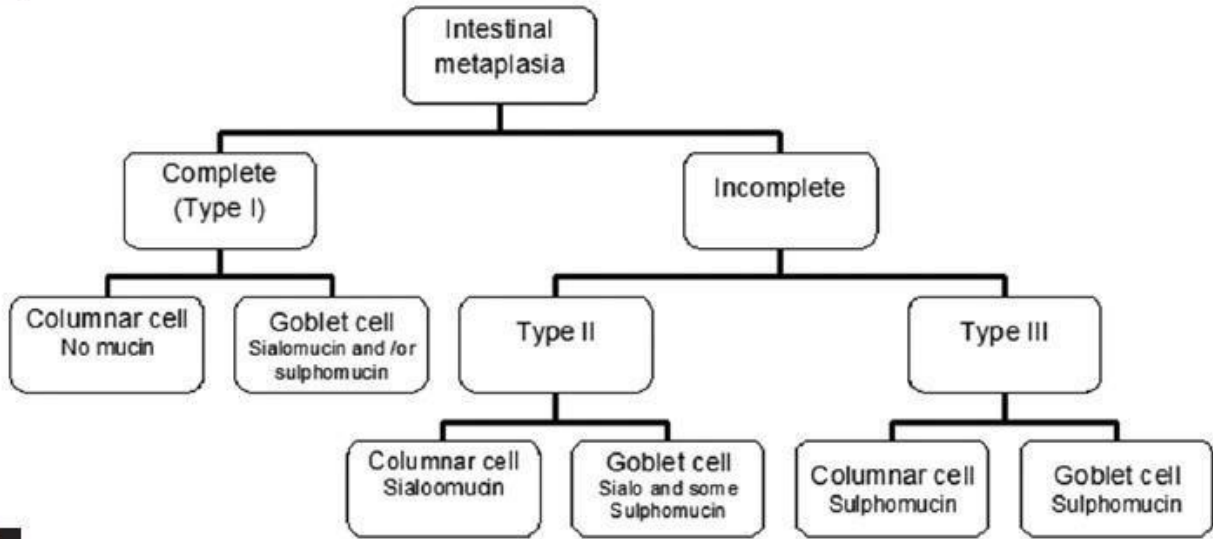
Intestinal metaplasia

Complete (Type I)

Incomplete

Columnar cell
No mucin

Goblet cell
Sialomucin and /or sulphomucin

Type II

Type III

Columnar cell
Sialoomucin

Goblet cell
Sialo and some Sulphomucin

Columnar cell
Sulphomucin

Goblet cell
Sulphomucin